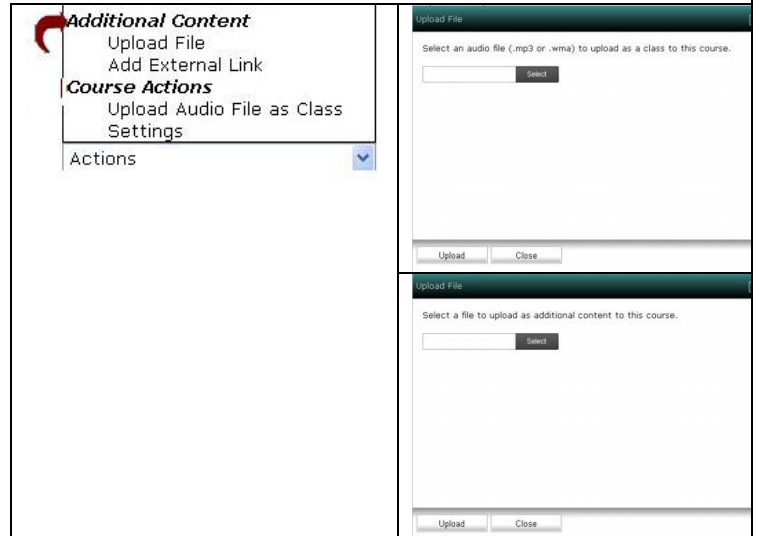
Additional Content
Upload File
Add External Link
Course Actions
Upload Audio File as Class
Settings
Actions

Upload File

Select an audio file (.mp3 or .wma) to upload as a class to this course.

Select

Upload Close

Upload File

Select a file to upload as additional content to this course.

Select

Upload Close